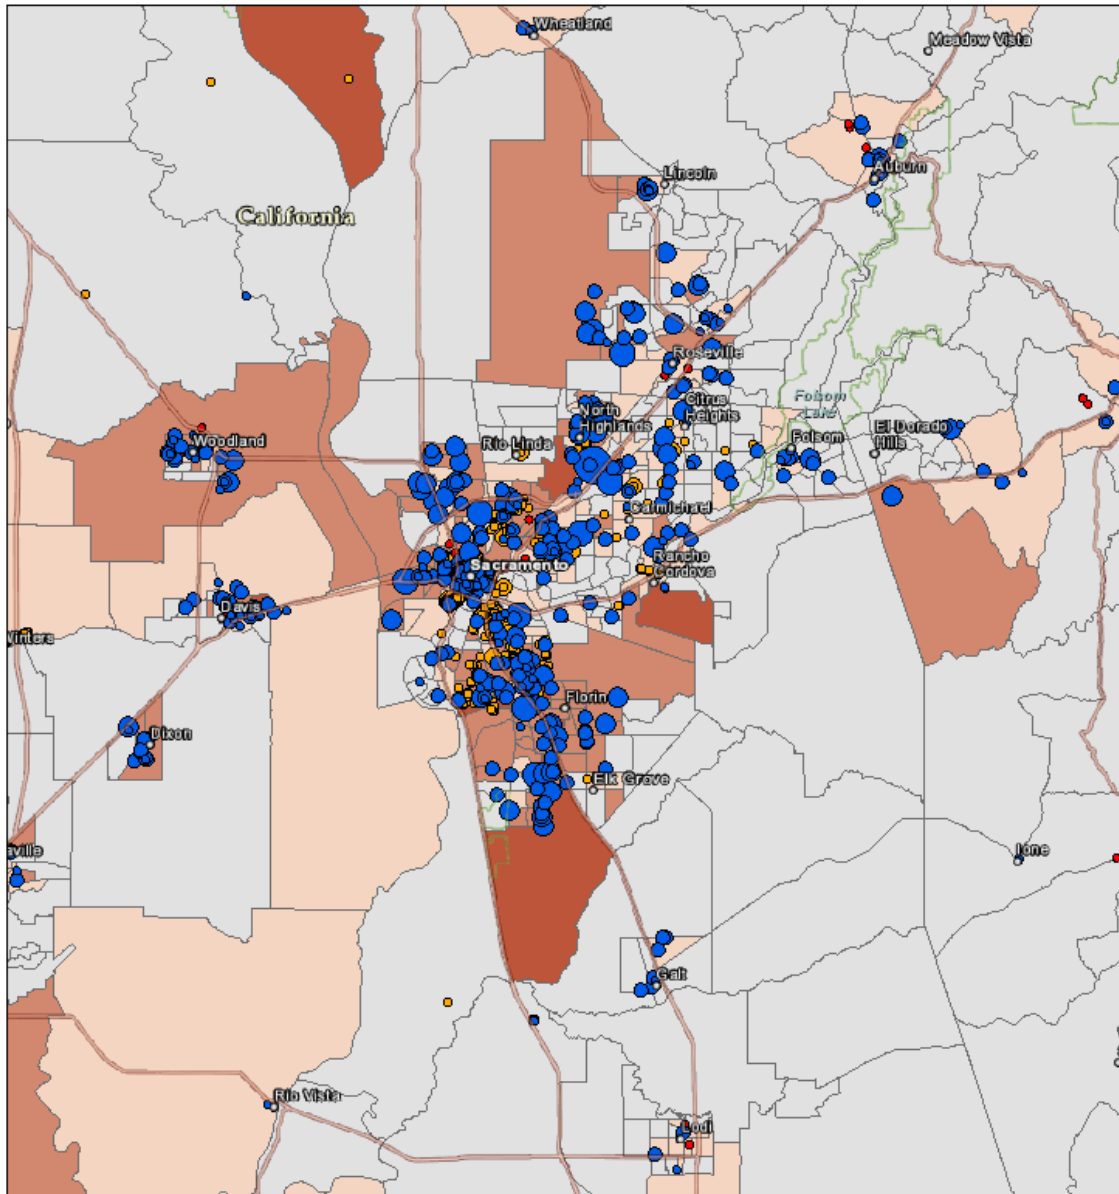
Wheatland
Meadow Vista
Auburn
Lincoln
California
Roseville
Folsom Lake
North Highlands
Citrus Heights
El Dorado Hills
Rio Linda
Folsom
Woodland
Carmichael
Rancho Cordova
Sacramento
Davis
Winters
Florin
Dixon
Elk Grove
Ione
aville
Galt
Rio Vista
Lodi